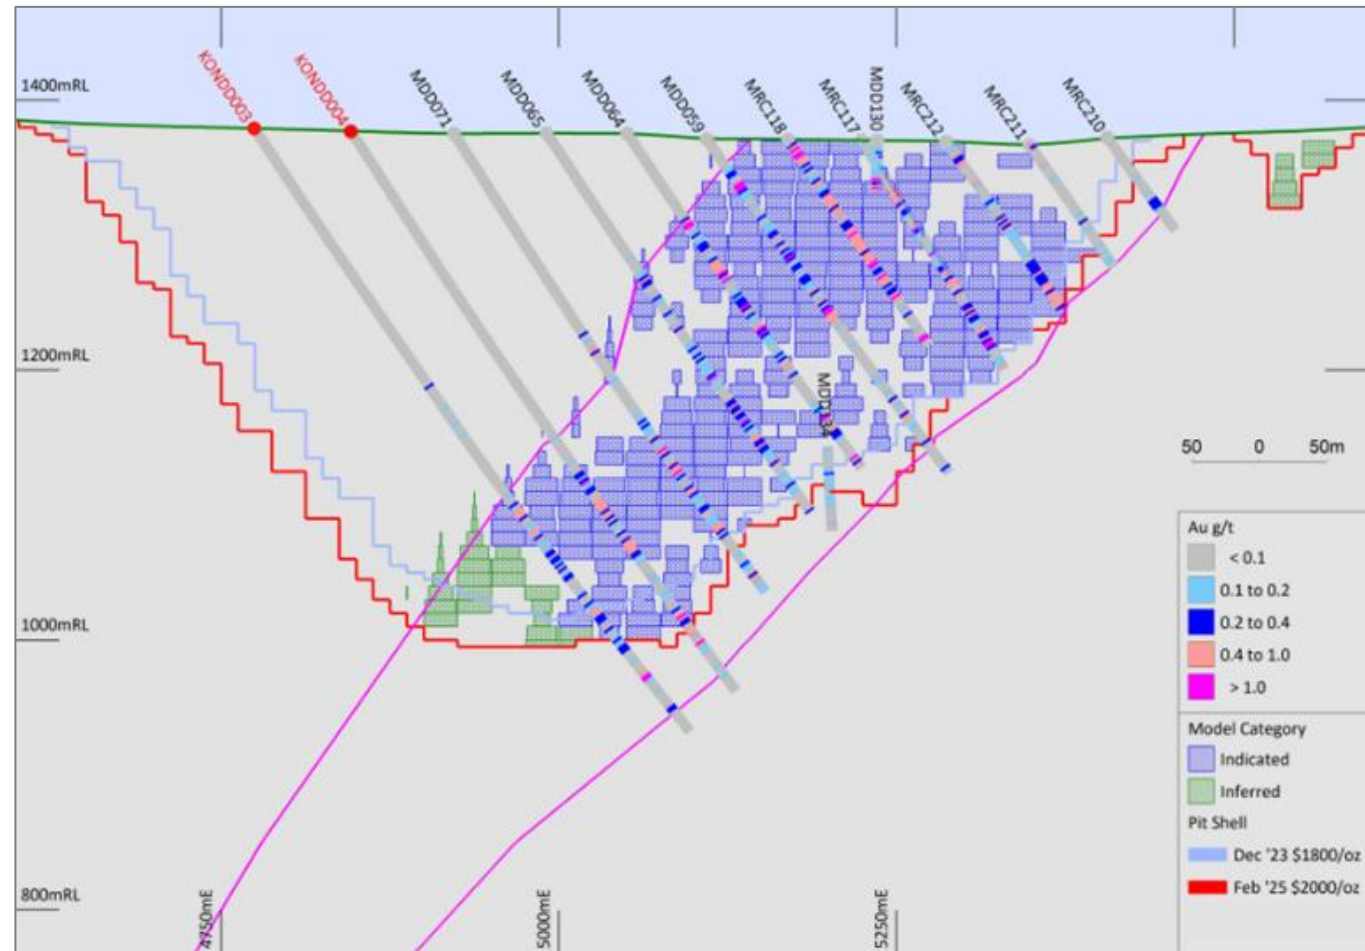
1400mRL

KONDD003
KONDD004
MDD071
MDD065
MDD064
MDD059
MRC118
MRC117
MDD130
MRC212
MRC211
MRC210

1200mRL

MDD134

50 0 50m

1000mRL

800mRL

4750mE
5000mE
5250mE

Au g/t
< 0.1
0.1 to 0.2
0.2 to 0.4
0.4 to 1.0
> 1.0

Model Category
Indicated
Inferred

Pit Shell
Dec '23 $1800/oz
Feb '25 $2000/oz